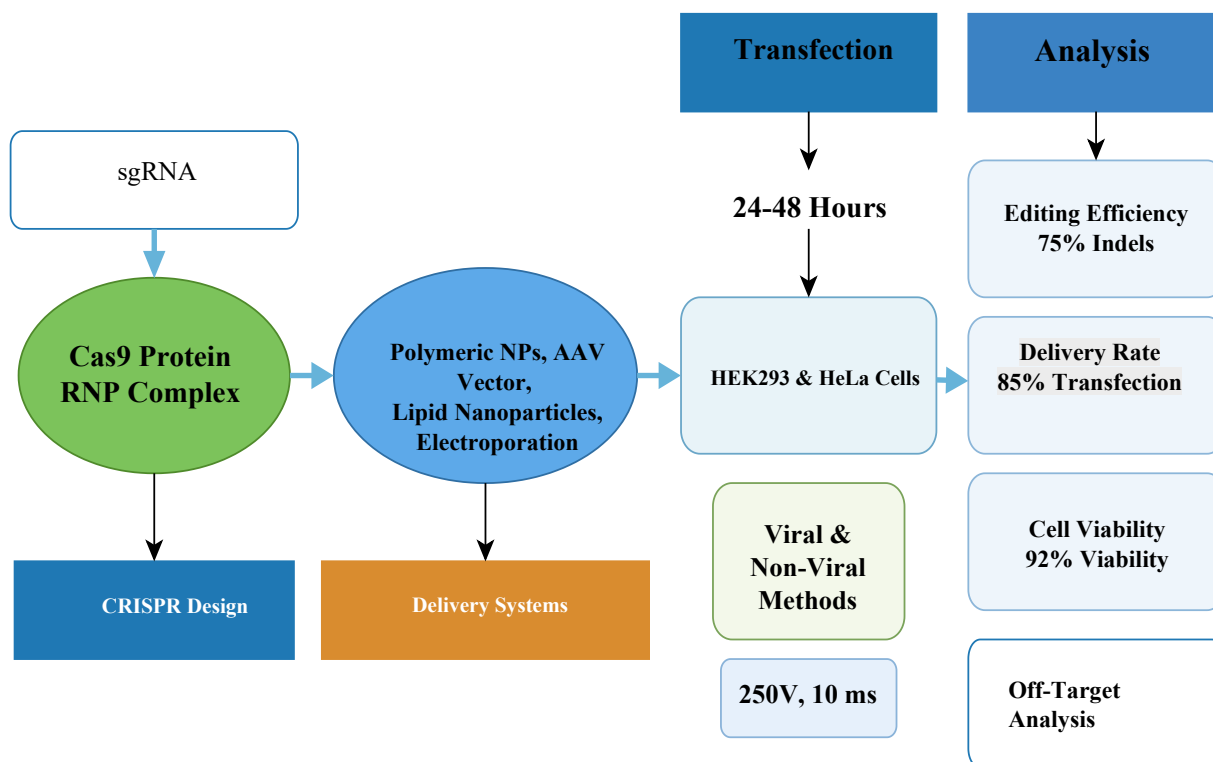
Transfection

Analysis

sgRNA

24-48 Hours

Editing Efficiency
75% Indels

Cas9 Protein
RNP Complex

Polymeric NPs, AAV Vector,
Lipid Nanoparticles,
Electroporation

HEK293 & HeLa Cells

Delivery Rate
85% Transfection

Viral &
Non-Viral
Methods

Cell Viability
92% Viability

CRISPR Design

Delivery Systems

250V, 10 ms

Off-Target
Analysis